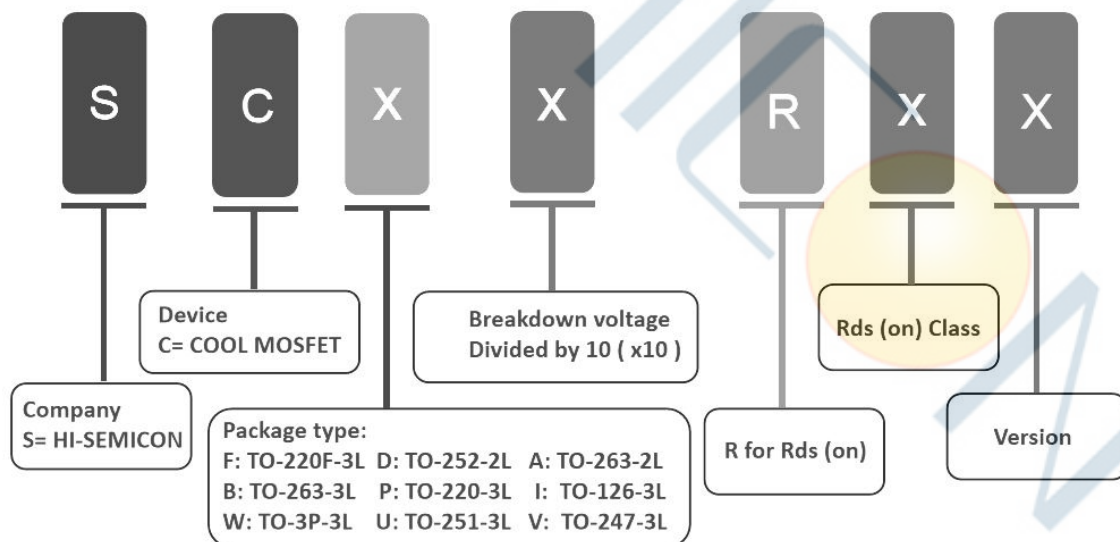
S C X X R X X

Device
C= COOL MOSFET

Breakdown voltage
Divided by 10 ( x10 )

Rds (on) Class

Company
S= HI-SEMICON

Package type:
F: TO-220F-3L D: TO-252-2L A: TO-263-2L
B: TO-263-3L P: TO-220-3L I: TO-126-3L
W: TO-3P-3L U: TO-251-3L V: TO-247-3L

R for Rds (on)

Version